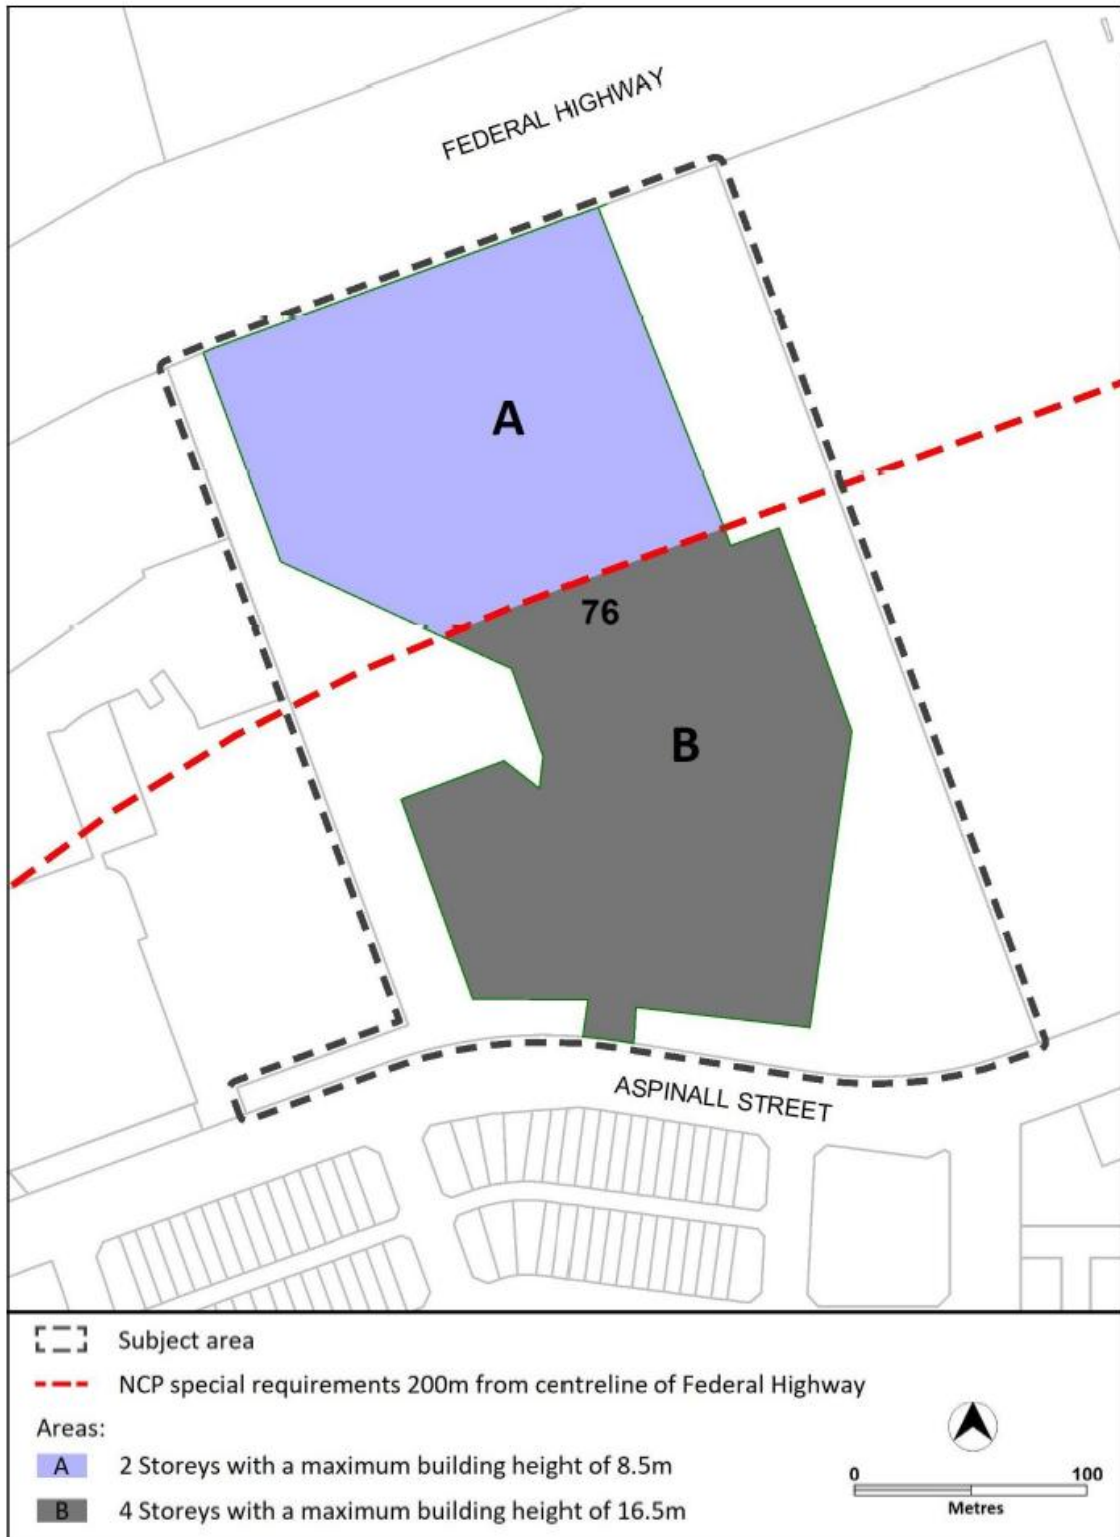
FEDERAL HIGHWAY

A

76

B

ASPINALL STREET

Subject area

NCP special requirements 200m from centreline of Federal Highway

Areas:

A 2 Storeys with a maximum building height of 8.5m

B 4 Storeys with a maximum building height of 16.5m

0 100

Metres